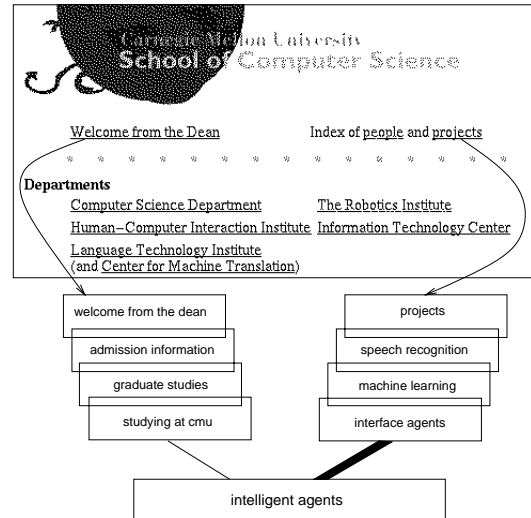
Carnegie Mellon University
School of Computer Science

Welcome from the Dean

Index of people and projects

Departments

Computer Science Department

The Robotics Institute

Human–Computer Interaction Institute

Information Technology Center

Language Technology Institute (and Center for Machine Translation)

welcome from the dean

admission information

graduate studies

studying at cmu

projects

speech recognition

machine learning

interface agents

intelligent agents